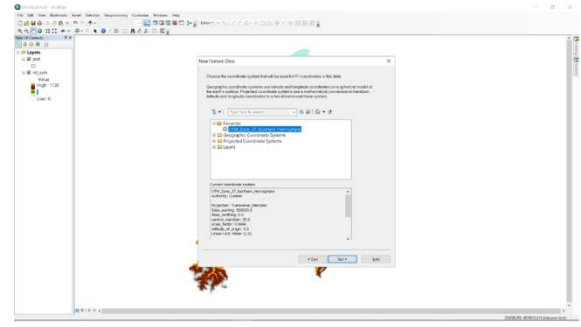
Untitled.mxd - ArcMap

File Edit View Bookmarks Insert Selection Geoprocessing Customize Windows Help

Table Of Contents

Layers

Value
High : 1120
Low : 0

New Feature Class

Choose the coordinate system that will be used for XY coordinates in this data.

Geographic coordinate systems use latitude and longitude coordinates on a spherical model of the earth's surface. Projected coordinate systems use a mathematical conversion to transform latitude and longitude coordinates to a two-dimensional linear system.

Type here to search

Favorites
UTM_Zone_37_Northern_Hemisphere
Geographic Coordinate Systems
Projected Coordinate Systems
Layers

Current coordinate system:
UTM_Zone_37_Northern_Hemisphere
Authority: Custom

Projection: Transverse_Mercator
false_easting: 500000.0
false_northing: 0.0
central_meridian: 39.0
scale_factor: 0.9996
latitude_of_origin: 0.0
Linear Unit: Meter (1.0)

< Back Next > Cancel